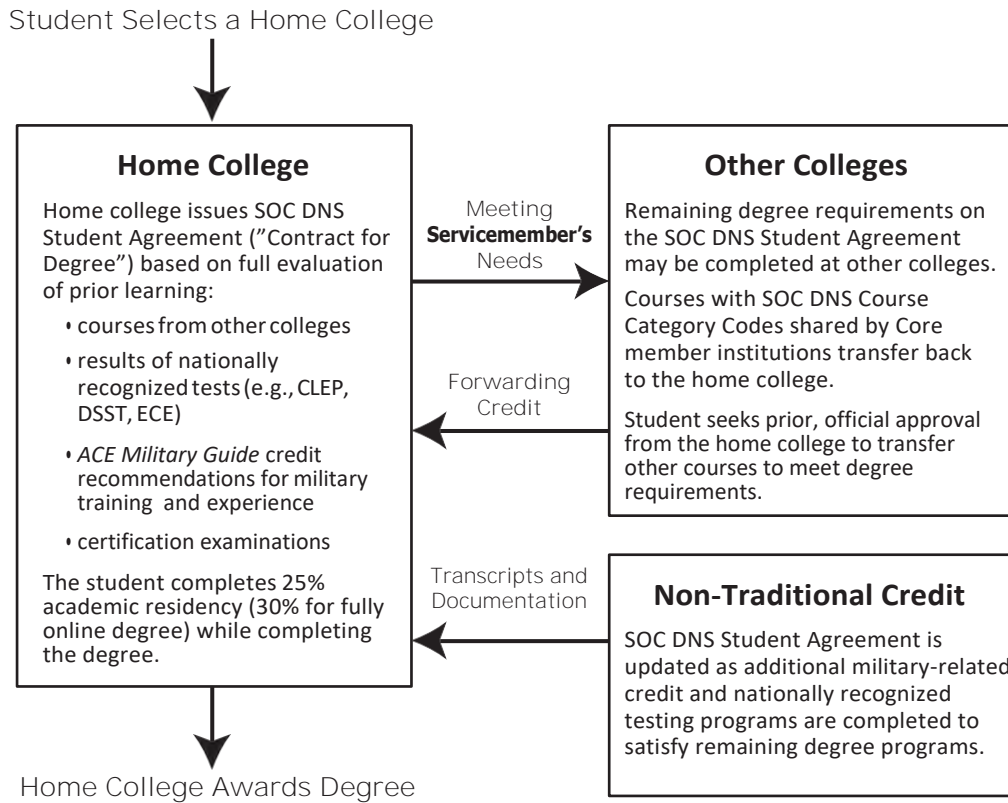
Student Selects a Home College

Home College

Home college issues SOC DNS Student Agreement (”Contract for Degree") based on full evaluation of prior learning:

• courses from other colleges

• results of nationally recognized tests (e.g., CLEP, DSST, ECE)

• ACE Military Guide credit recommendations for military training and experience

• certification examinations

The student completes 25% academic residency (30% for fully online degree) while completing the degree.

Meeting Servicemember's Needs

Other Colleges

Remaining degree requirements on the SOC DNS Student Agreement may be completed at other colleges.

Courses with SOC DNS Course Category Codes shared by Core member institutions transfer back to the home college.

Forwarding Credit

Student seeks prior, official approval from the home college to transfer other courses to meet degree requirements.

Transcripts and Documentation

Non-Traditional Credit

SOC DNS Student Agreement is updated as additional military-related credit and nationally recognized testing programs are completed to satisfy remaining degree programs.

Home College Awards Degree